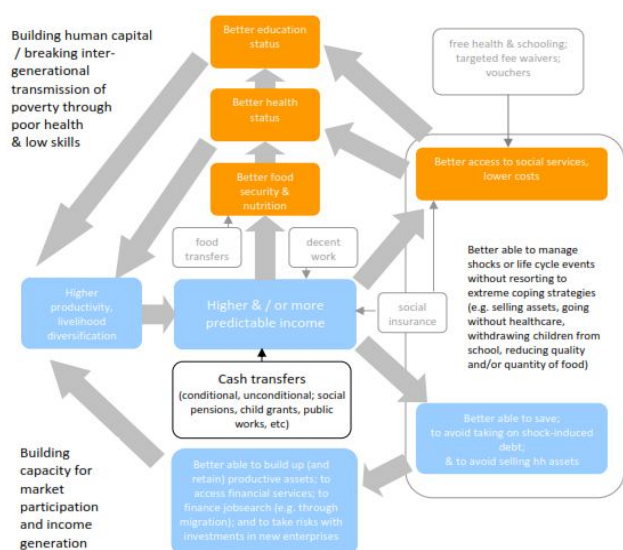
Building human capital / breaking intergenerational transmission of poverty through poor health & low skills

Better education status

Better health status

Better food security & nutrition

free health & schooling; targeted fee waivers; vouchers

Better access to social services, lower costs

food transfers

decent work

Better able to manage shocks or life cycle events without resorting to extreme coping strategies (e.g. selling assets, going without healthcare, withdrawing children from school, reducing quality and/or quantity of food)

Higher productivity, livelihood diversification

Higher & / or more predictable income

social insurance

Cash transfers
(conditional, unconditional; social pensions, child grants, public works, etc)

Better able to save; to avoid taking on shock-induced debt; & to avoid selling hh assets

Building capacity for market participation and income generation

Better able to build up (and retain) productive assets; to access financial services; to finance jobsearch (e.g. through migration); and to take risks with investments in new enterprises